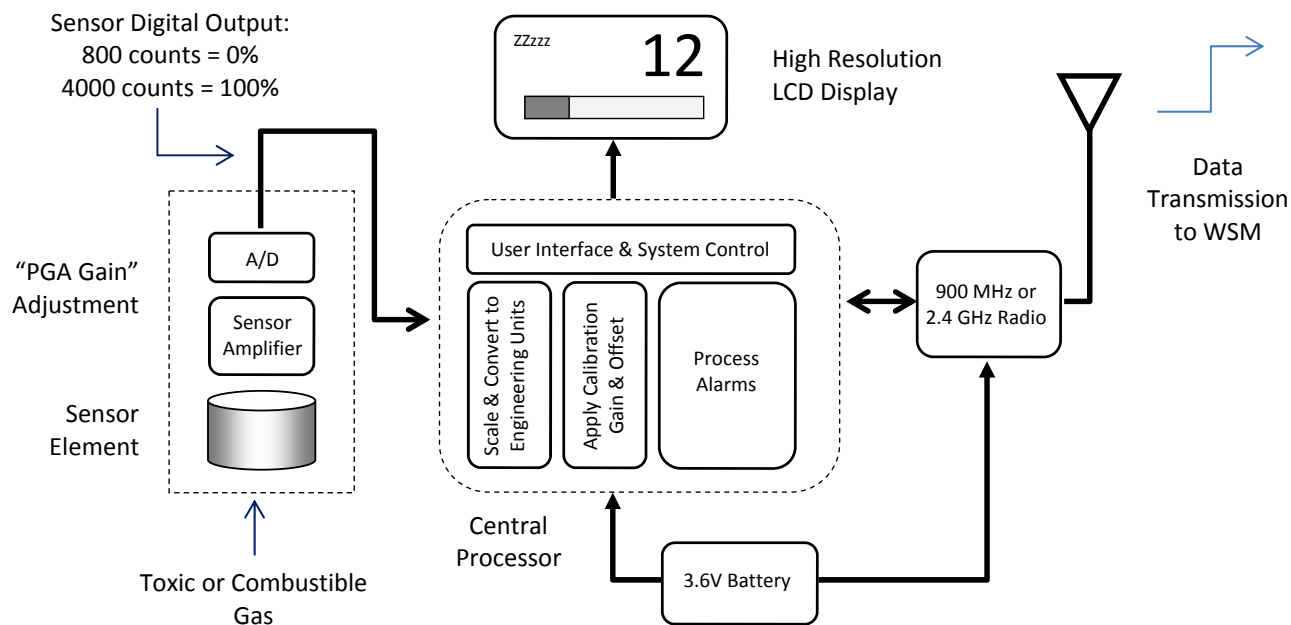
Sensor Digital Output:
800 counts = 0%
4000 counts = 100%

ZZzzz 12

High Resolution
LCD Display

Data
Transmission
to WSM

"PGA Gain"
Adjustment

A/D

Sensor
Amplifier

Sensor
Element

User Interface & System Control

Scale & Convert to
Engineering Units

Apply Calibration
Gain & Offset

Process
Alarms

900 MHz or
2.4 GHz Radio

Central
Processor

3.6V Battery

Toxic or Combustible
Gas